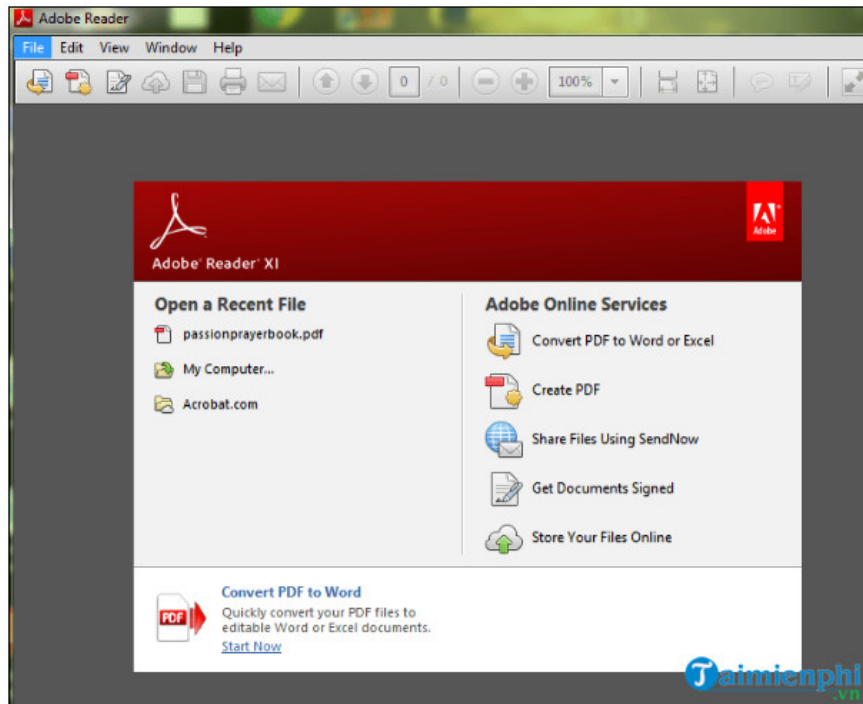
Adobe Reader

File Edit View Window Help

0 / 0 100%

Adobe® Reader® XI

Adobe

Open a Recent File

passionprayerbook.pdf

My Computer...

Acrobat.com

Adobe Online Services

Convert PDF to Word or Excel

Create PDF

Share Files Using SendNow

Get Documents Signed

Store Your Files Online

PDF

Convert PDF to Word

Quickly convert your PDF files to editable Word or Excel documents.

Start Now

Taimienphi.vn